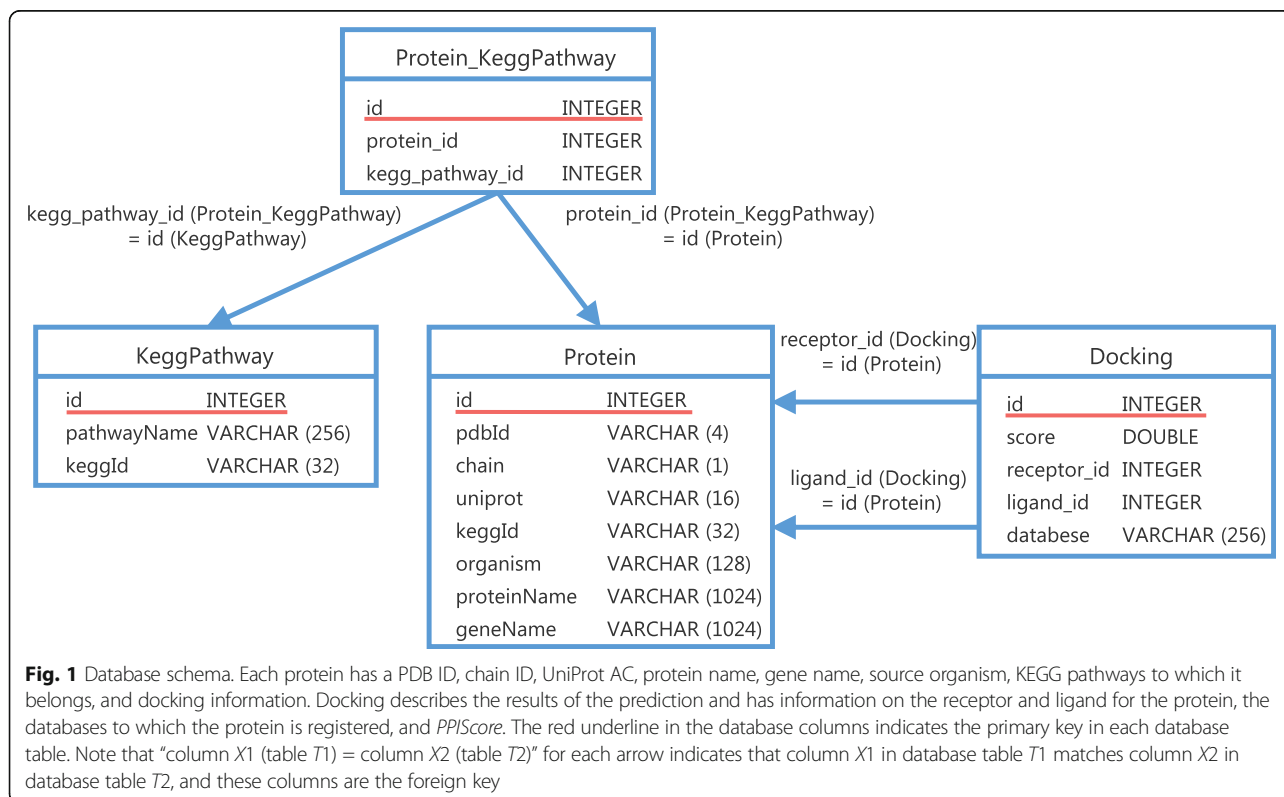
Protein_KeggPathway

| | |
|---|---|
| id | INTEGER |
| protein_id | INTEGER |
| kegg_pathway_id | INTEGER |

kegg_pathway_id (Protein_KeggPathway) = id (KeggPathway)

protein_id (Protein_KeggPathway) = id (Protein)

KeggPathway

| | |
|---|---|
| id | INTEGER |
| pathwayName | VARCHAR (256) |
| keggId | VARCHAR (32) |

Protein

| | |
|---|---|
| id | INTEGER |
| pdbId | VARCHAR (4) |
| chain | VARCHAR (1) |
| uniprot | VARCHAR (16) |
| keggId | VARCHAR (32) |
| organism | VARCHAR (128) |
| proteinName | VARCHAR (1024) |
| geneName | VARCHAR (1024) |

receptor_id (Docking) = id (Protein)

ligand_id (Docking) = id (Protein)

Docking

| | |
|---|---|
| id | INTEGER |
| score | DOUBLE |
| receptor_id | INTEGER |
| ligand_id | INTEGER |
| databese | VARCHAR (256) |

**Fig. 1** Database schema. Each protein has a PDB ID, chain ID, UniProt AC, protein name, gene name, source organism, KEGG pathways to which it belongs, and docking information. Docking describes the results of the prediction and has information on the receptor and ligand for the protein, the databases to which the protein is registered, and *PPIScore*. The red underline in the database columns indicates the primary key in each database table. Note that "column *X*1 (table *T*1) = column *X*2 (table *T*2)" for each arrow indicates that column *X*1 in database table *T*1 matches column *X*2 in database table *T*2, and these columns are the foreign key